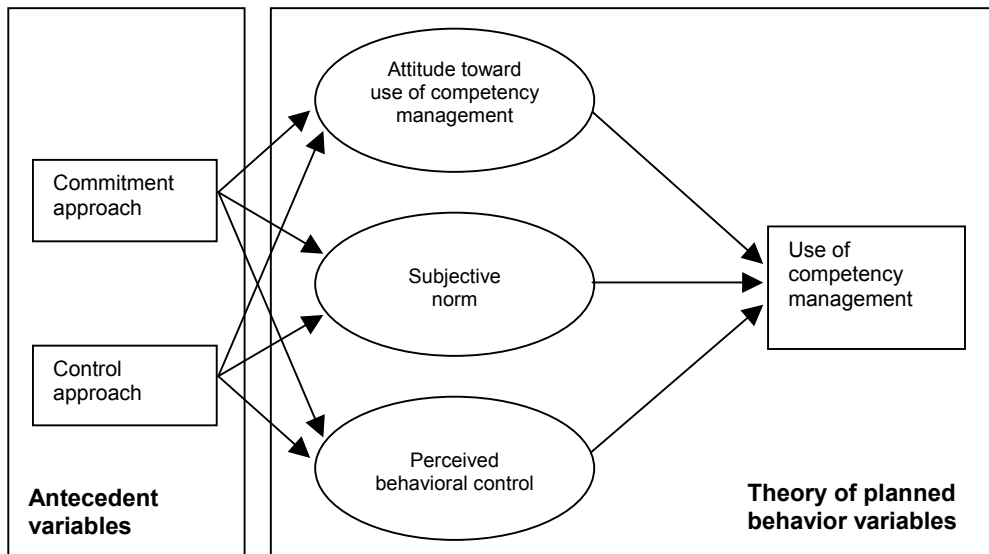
Attitude toward use of competency management

Commitment approach

Subjective norm

Use of competency management

Control approach

Perceived behavioral control

Antecedent variables

Theory of planned behavior variables